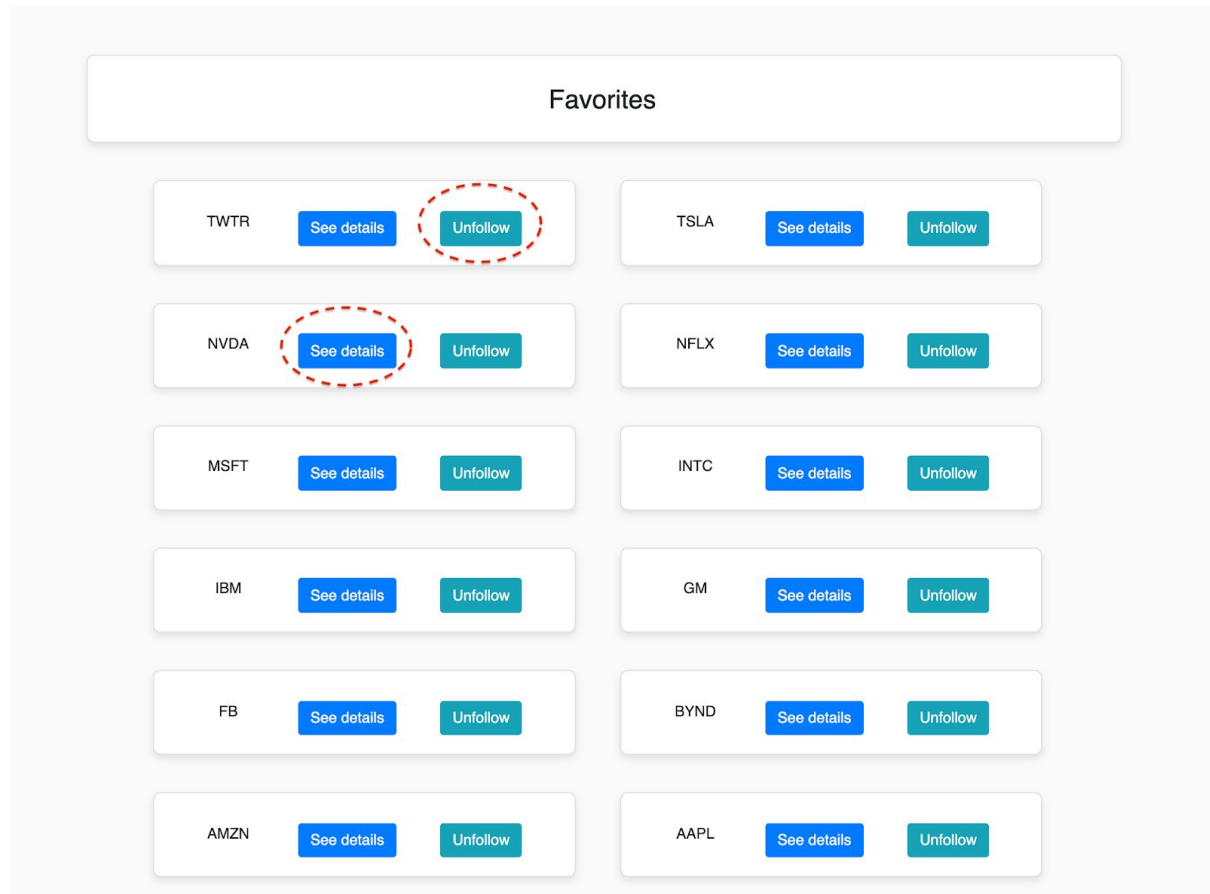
Favorites

TWTR See details Unfollow

NVDA See details Unfollow

MSFT See details Unfollow

IBM See details Unfollow

FB See details Unfollow

AMZN See details Unfollow

TSLA See details Unfollow

NFLX See details Unfollow

INTC See details Unfollow

GM See details Unfollow

BYND See details Unfollow

AAPL See details Unfollow